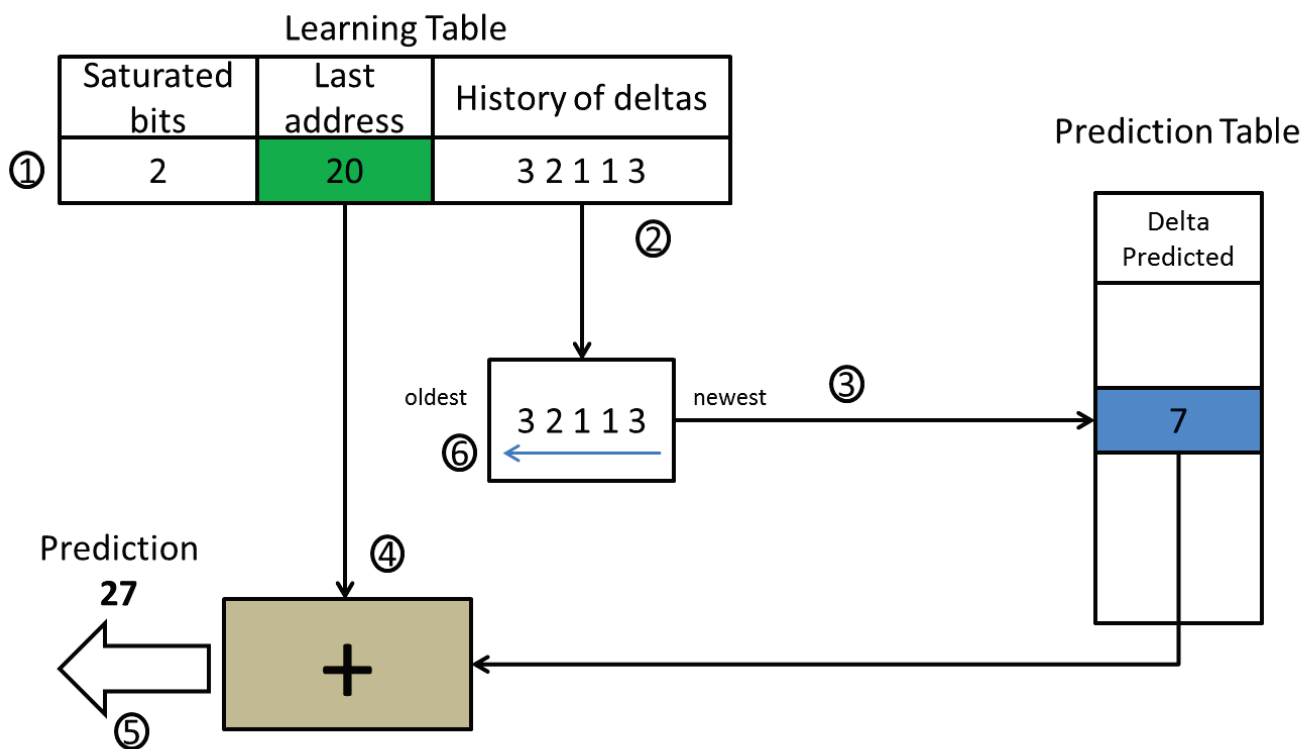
Learning Table

| Saturated bits | Last address | History of deltas |
|---|---|---|
| 2 | 20 | 3 2 1 1 3 |

①

②

Prediction Table

| Delta Predicted |
|---|
| |
| 7 |
| |

oldest

3 2 1 1 3

newest

③

⑥

Prediction

27

④

+

⑤